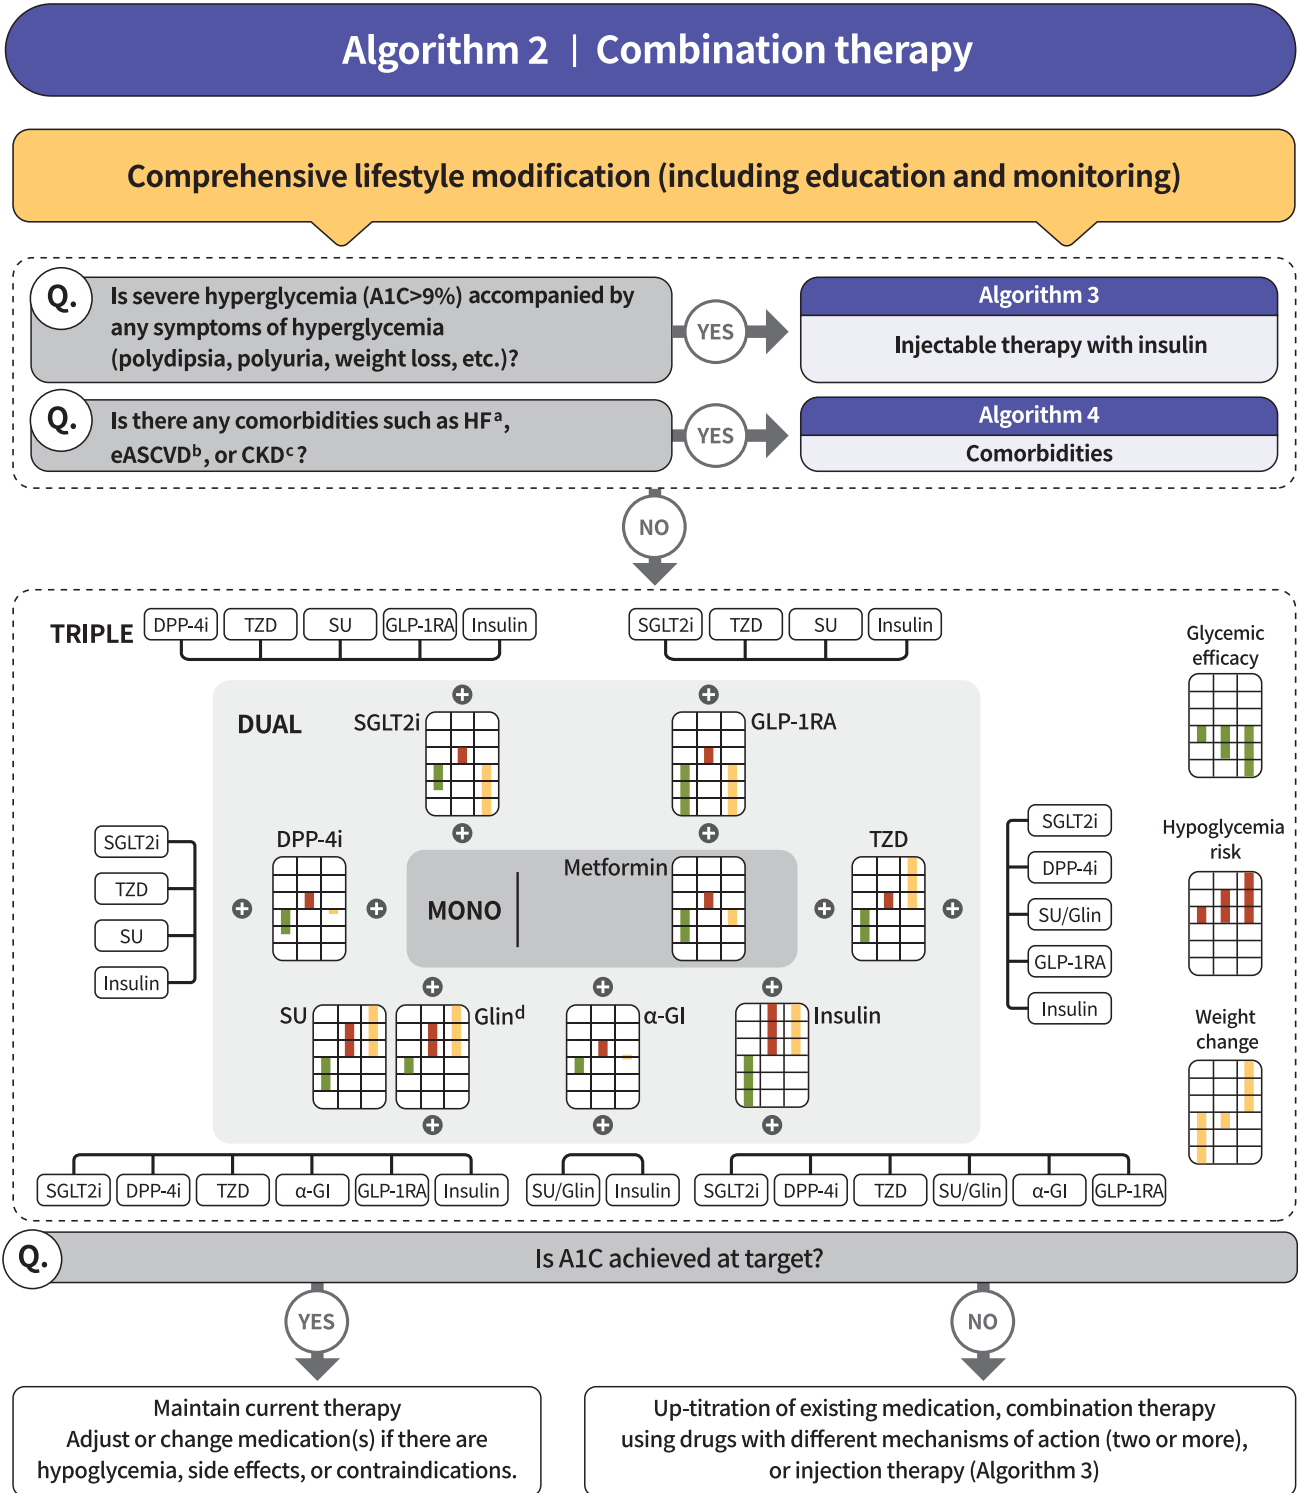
Algorithm 2 | Combination therapy

Comprehensive lifestyle modification (including education and monitoring)

Q. Is severe hyperglycemia (A1C>9%) accompanied by any symptoms of hyperglycemia (polydipsia, polyuria, weight loss, etc.)?

YES

Algorithm 3
Injectable therapy with insulin

Q. Is there any comorbidities such as HF$^a$, eASCVD$^b$, or CKD$^c$?

YES

Algorithm 4
Comorbidities

NO

TRIPLE DPP-4i TZD SU GLP-1RA Insulin

SGLT2i TZD SU Insulin

Glycemic efficacy

DUAL SGLT2i

GLP-1RA

SGLT2i
TZD
SU
Insulin

DPP-4i

MONO Metformin

TZD

SGLT2i
DPP-4i
SU/Glin
GLP-1RA
Insulin

Hypoglycemia risk

SU Glin$^d$ α-GI Insulin

Weight change

SGLT2i DPP-4i TZD α-GI GLP-1RA Insulin SU/Glin Insulin SGLT2i DPP-4i TZD SU/Glin α-GI GLP-1RA

Q. Is A1C achieved at target?

YES

NO

Maintain current therapy
Adjust or change medication(s) if there are hypoglycemia, side effects, or contraindications.

Up-titration of existing medication, combination therapy using drugs with different mechanisms of action (two or more), or injection therapy (Algorithm 3)